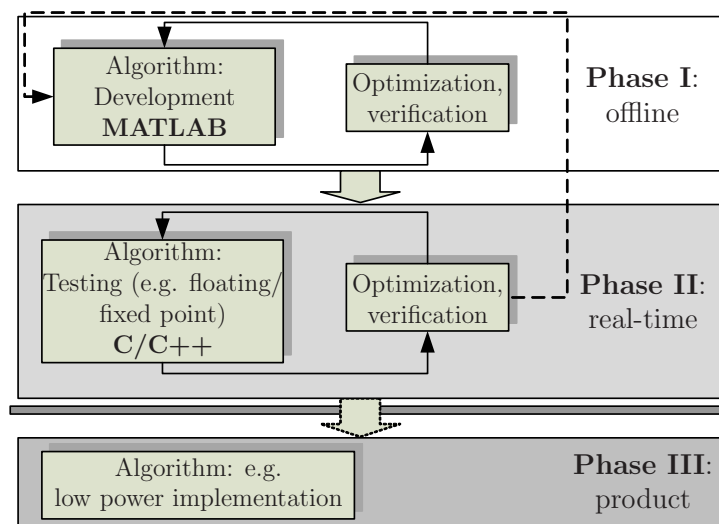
Algorithm: Development MATLAB

Optimization, verification

Phase I: offline

Algorithm: Testing (e.g. floating/ fixed point) C/C++

Optimization, verification

Phase II: real-time

Algorithm: e.g. low power implementation

Phase III: product